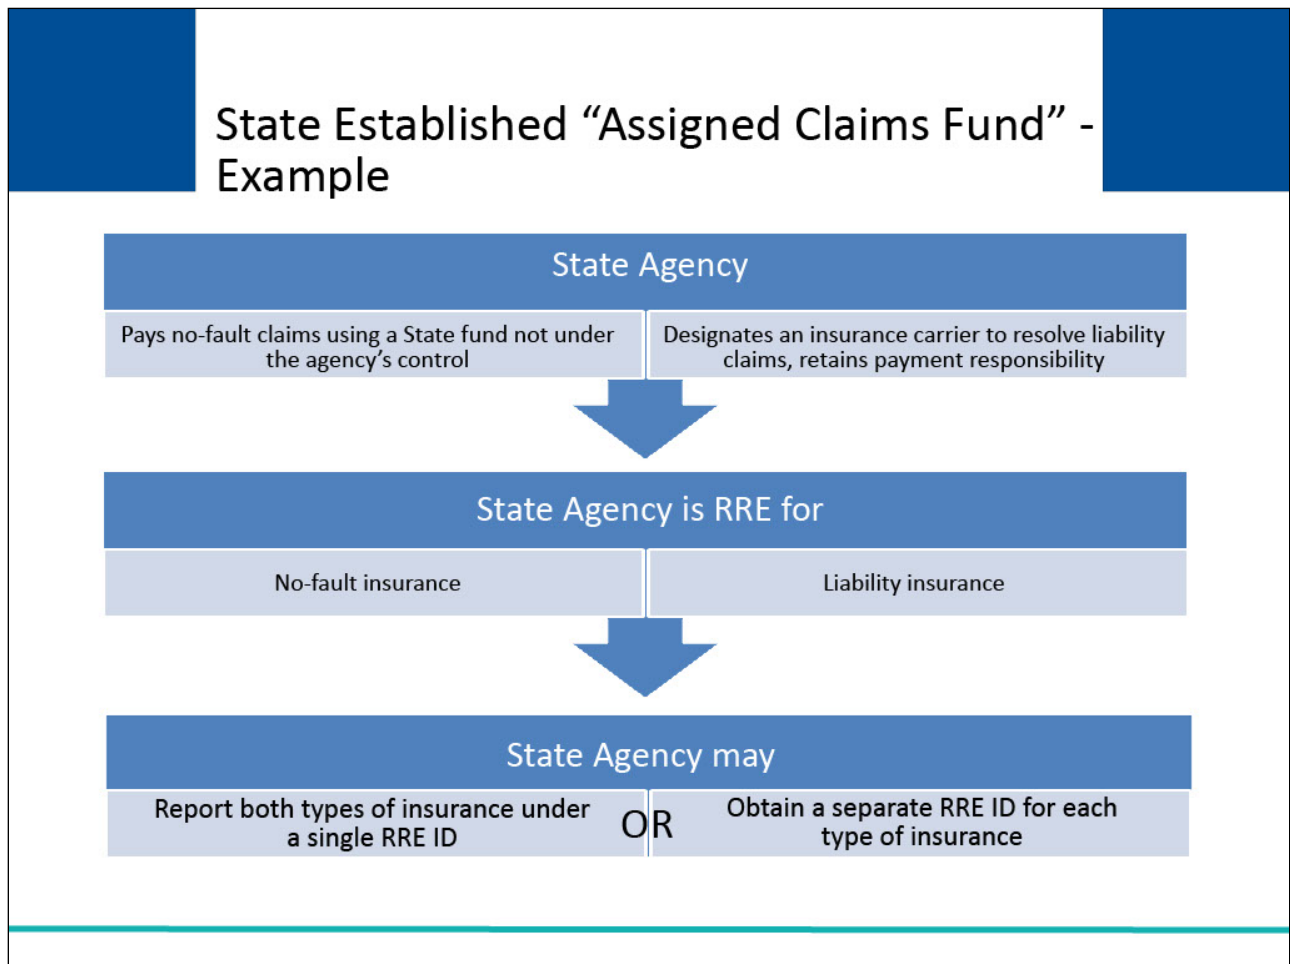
State Established “Assigned Claims Fund” - Example

State Agency

Pays no-fault claims using a State fund not under the agency’s control

Designates an insurance carrier to resolve liability claims, retains payment responsibility

State Agency is RRE for

No-fault insurance

Liability insurance

State Agency may

Report both types of insurance under a single RRE ID

OR

Obtain a separate RRE ID for each type of insurance